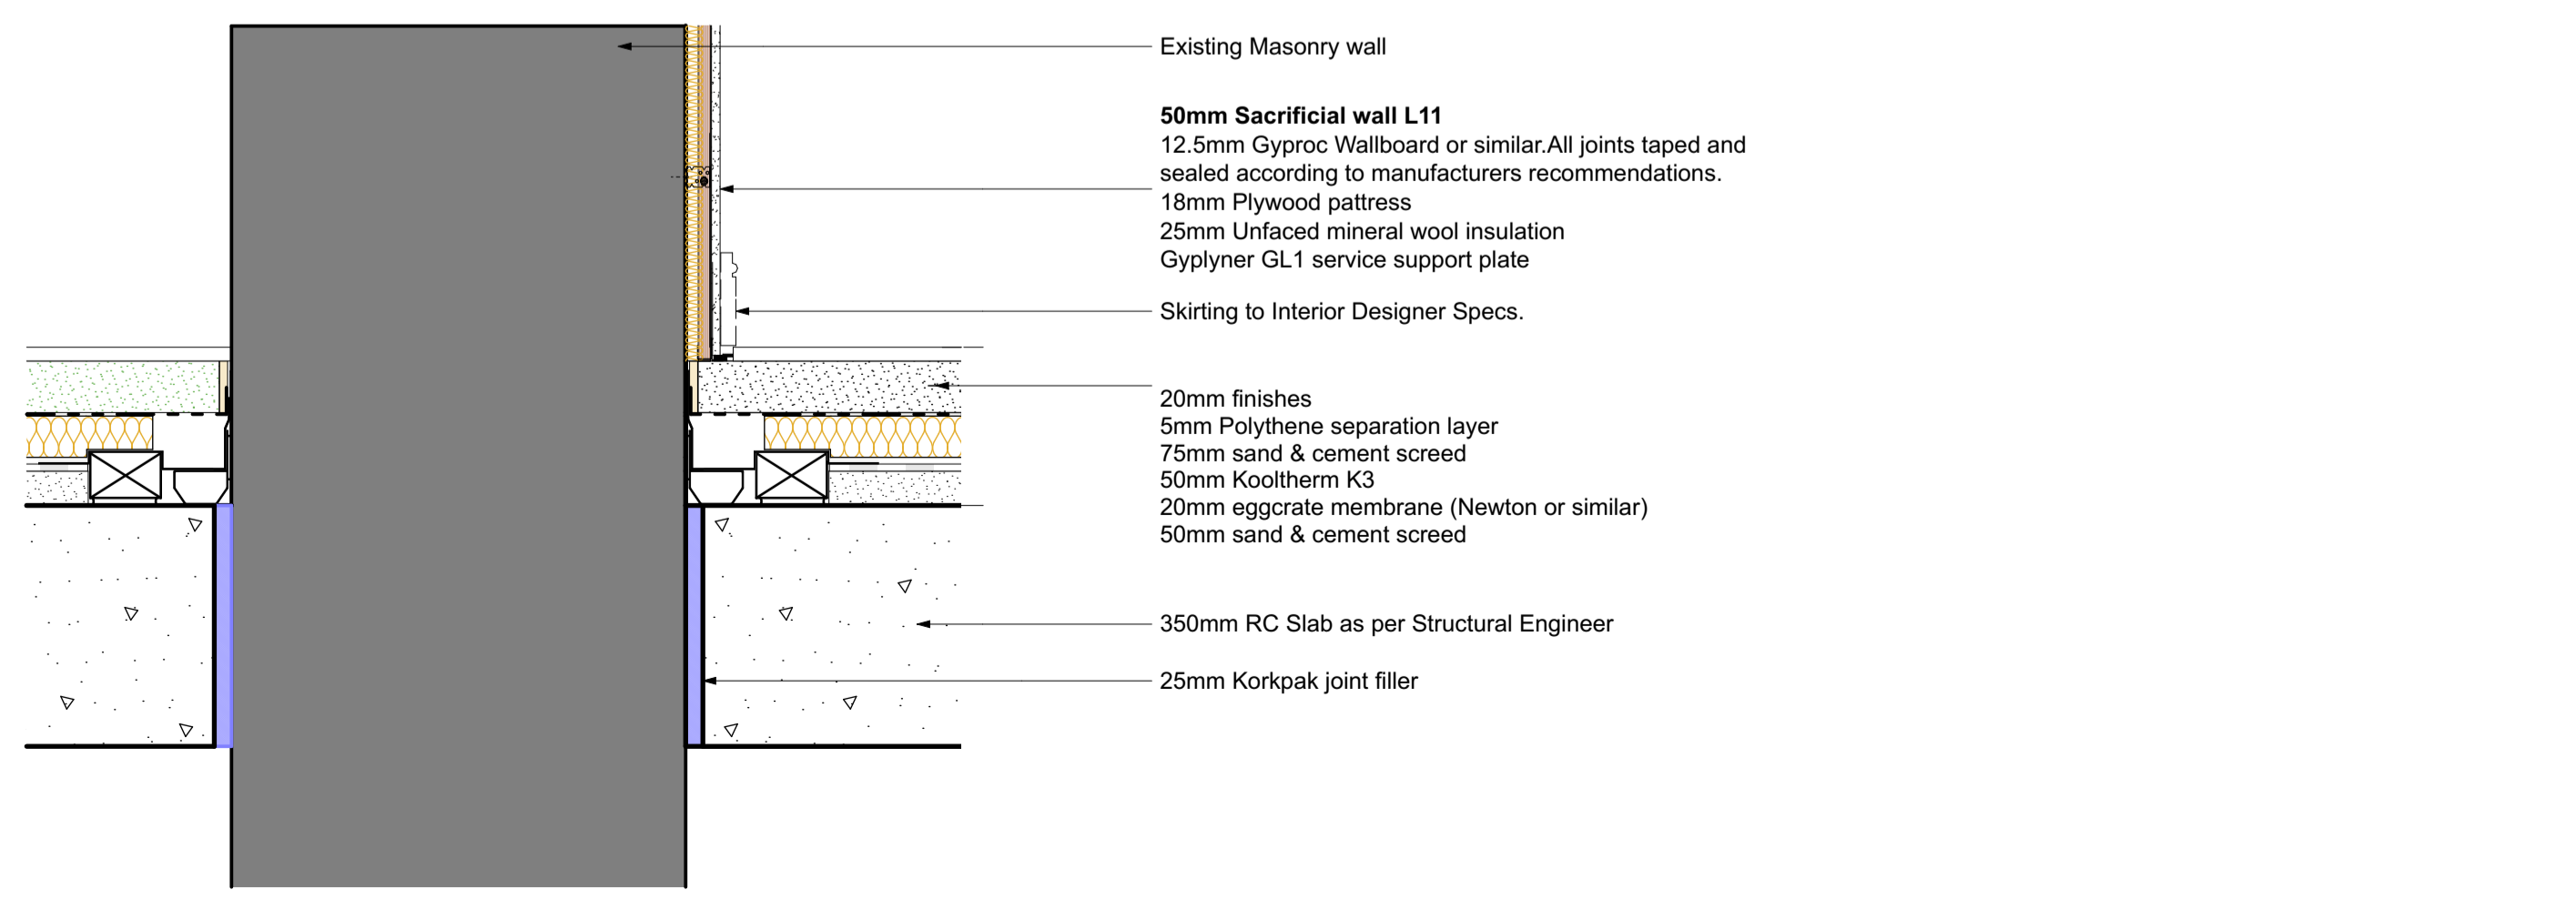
Existing Masonry wall

**50mm Sacrificial wall L11**
12.5mm Gyproc Wallboard or similar.All joints taped and sealed according to manufacturers recommendations.
18mm Plywood pattress
25mm Unfaced mineral wool insulation
Gyplyner GL1 service support plate

Skirting to Interior Designer Specs.

20mm finishes
5mm Polythene separation layer
75mm sand & cement screed
50mm Kooltherm K3
20mm eggcrate membrane (Newton or similar)
50mm sand & cement screed

350mm RC Slab as per Structural Engineer

25mm Korkpak joint filler